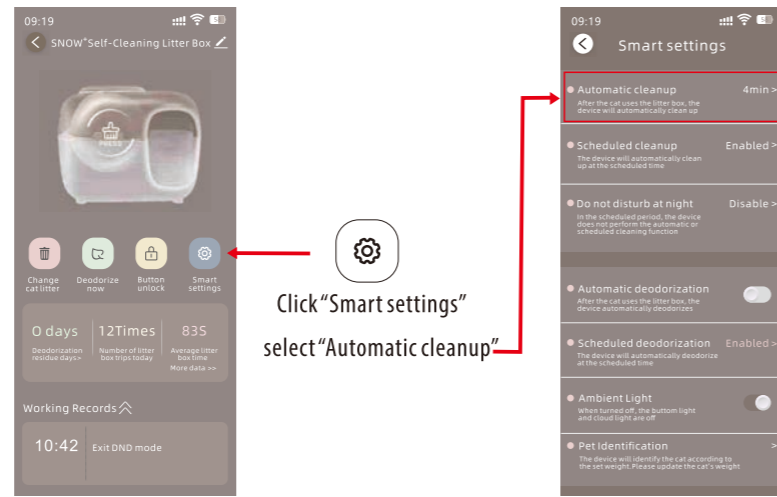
09:19

SNOW+Self-Cleaning Litter Box

PRESS

Change cat litter

Deodorize now

Button unlock

Smart settings

0 days
Deodorization residue days>

12Times
Number of litter box trips today

83S
Average litter box time

More data >>

Working Records

10:42 Exit DND mode

Click "Smart settings"

select "Automatic cleanup"

09:19

Smart settings

Automatic cleanup 4min >
After the cat uses the litter box, the device will automatically clean up

Scheduled cleanup Enabled >
The device will automatically clean up at the scheduled time

Do not disturb at night Disable >
In the scheduled period, the device does not perform the automatic or scheduled cleaning function

Automatic deodorization
After the cat uses the litter box, the device automatically deodorizes

Scheduled deodorization Enabled >
The device will automatically deodorize at the scheduled time

Ambient Light
When turned off, the bottom light and cloud light are off

Pet Identification >
The device will identify the cat according to the set weight.Please update the cat's weight